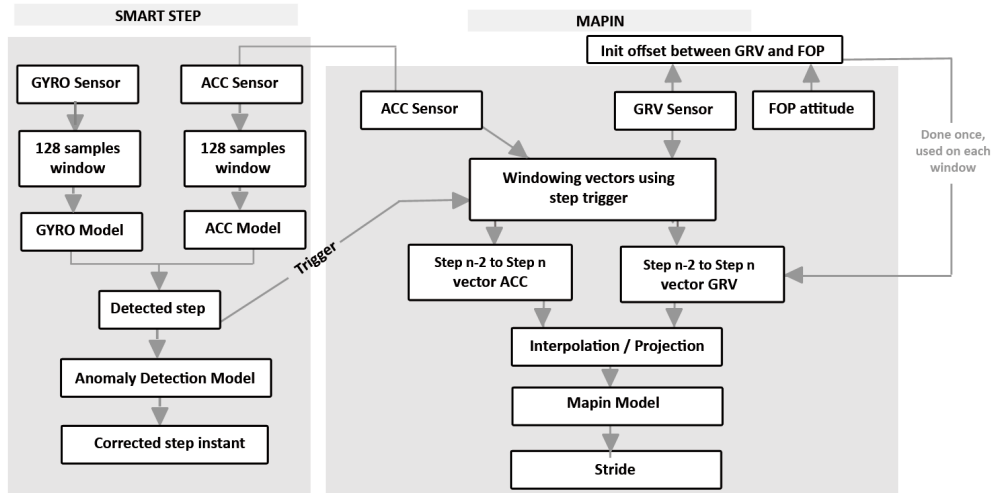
SMART STEP

GYRO Sensor

ACC Sensor

128 samples window

128 samples window

GYRO Model

ACC Model

Detected step

Anomaly Detection Model

Corrected step instant

Trigger

MAPIN

Init offset between GRV and FOP

ACC Sensor

GRV Sensor

FOP attitude

Done once, used on each window

Windowing vectors using step trigger

Step n-2 to Step n vector ACC

Step n-2 to Step n vector GRV

Interpolation / Projection

Mapin Model

Stride